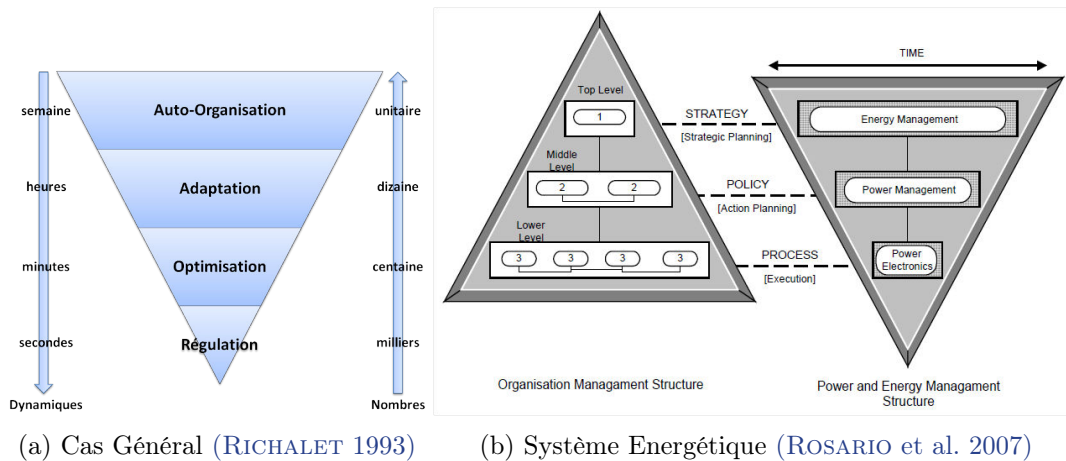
semaine
heures
minutes
secondes
Dynamiques

Auto-Organisation
Adaptation
Optimisation
Régulation

unitaire
dizaine
centaine
milliers
Nombres

Top Level
1
Middle Level
2
2
Lower Level
3
3
3
3

STRATEGY
[Strategic Planning]
POLICY
[Action Planning]
PROCESS
[Execution]

TIME
Energy Management
Power Management
Power Electronics

Organisation Managament Structure

Power and Energy Managament Structure

(a) Cas Général (Richalet 1993)

(b) Système Energétique (Rosario et al. 2007)